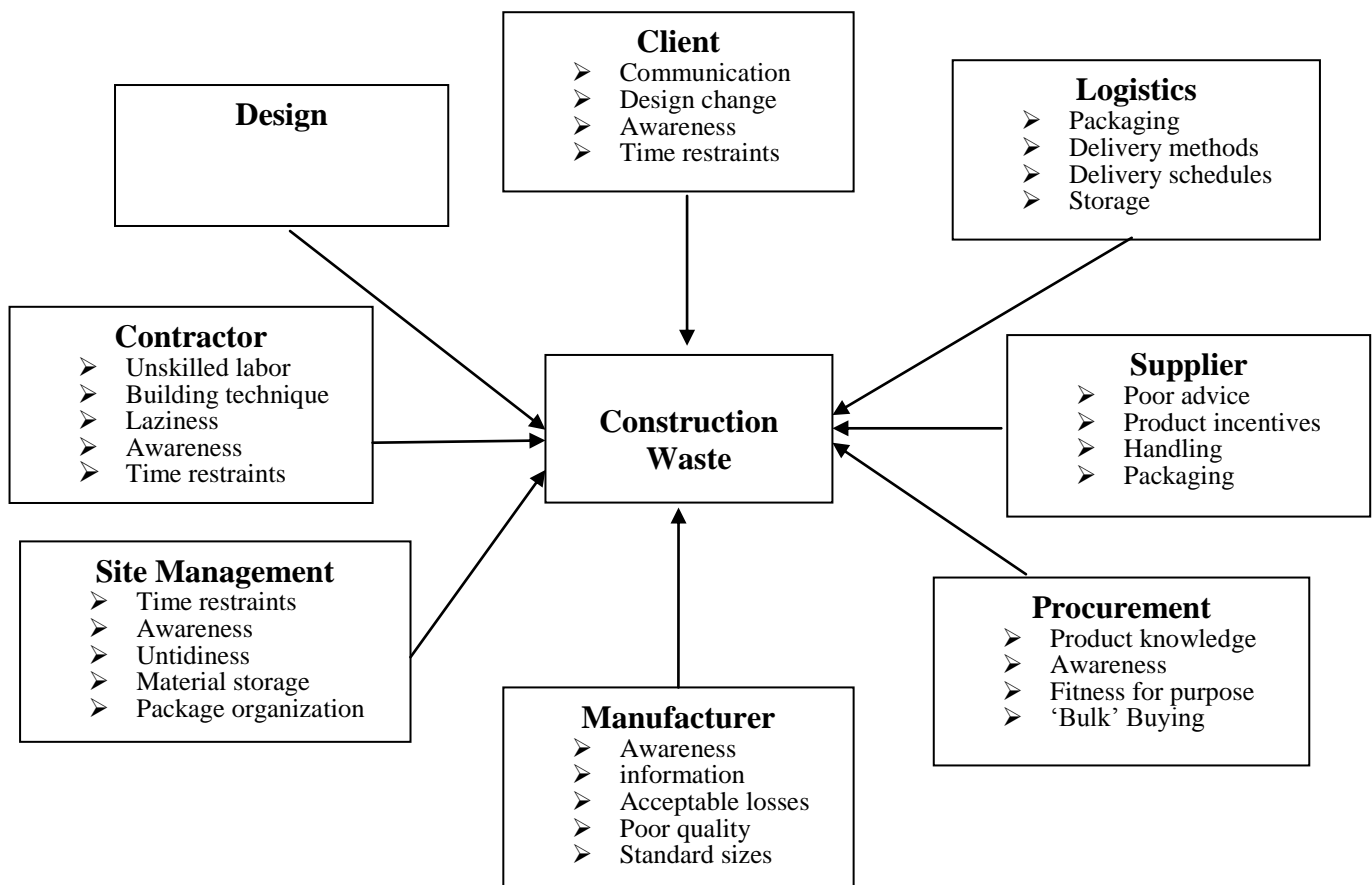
Client
➢ Communication
➢ Design change
➢ Awareness
➢ Time restraints

Design

Logistics
➢ Packaging
➢ Delivery methods
➢ Delivery schedules
➢ Storage

Contractor
➢ Unskilled labor
➢ Building technique
➢ Laziness
➢ Awareness
➢ Time restraints

Construction Waste

Supplier
➢ Poor advice
➢ Product incentives
➢ Handling
➢ Packaging

Site Management
➢ Time restraints
➢ Awareness
➢ Untidiness
➢ Material storage
➢ Package organization

Procurement
➢ Product knowledge
➢ Awareness
➢ Fitness for purpose
➢ 'Bulk' Buying

Manufacturer
➢ Awareness
➢ information
➢ Acceptable losses
➢ Poor quality
➢ Standard sizes